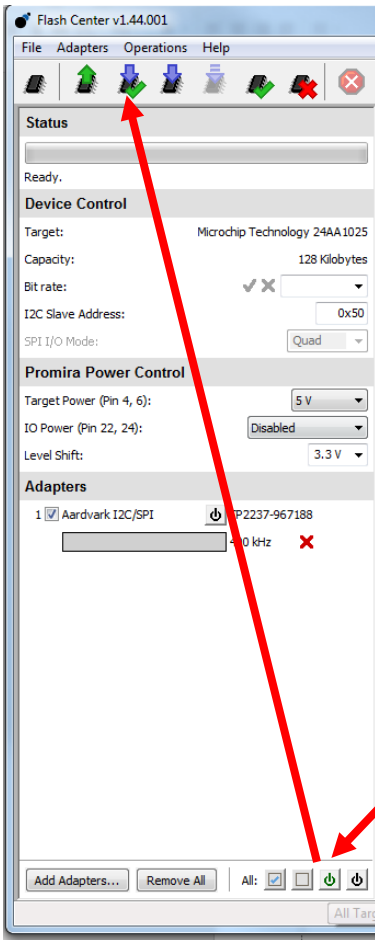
Flash Center v1.44.001

File Adapters Operations Help

Status

Ready.

Device Control

Target: Microchip Technology 24AA1025

Capacity: 128 Kilobytes

Bit rate:

I2C Slave Address: 0x50

SPI I/O Mode: Quad

Promira Power Control

Target Power (Pin 4, 6): 5 V

IO Power (Pin 22, 24): Disabled

Level Shift: 3.3 V

Adapters

1 Aardvark I2C/SPI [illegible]P2237-967188

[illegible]0 kHz

Add Adapters... Remove All All:

All Targ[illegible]